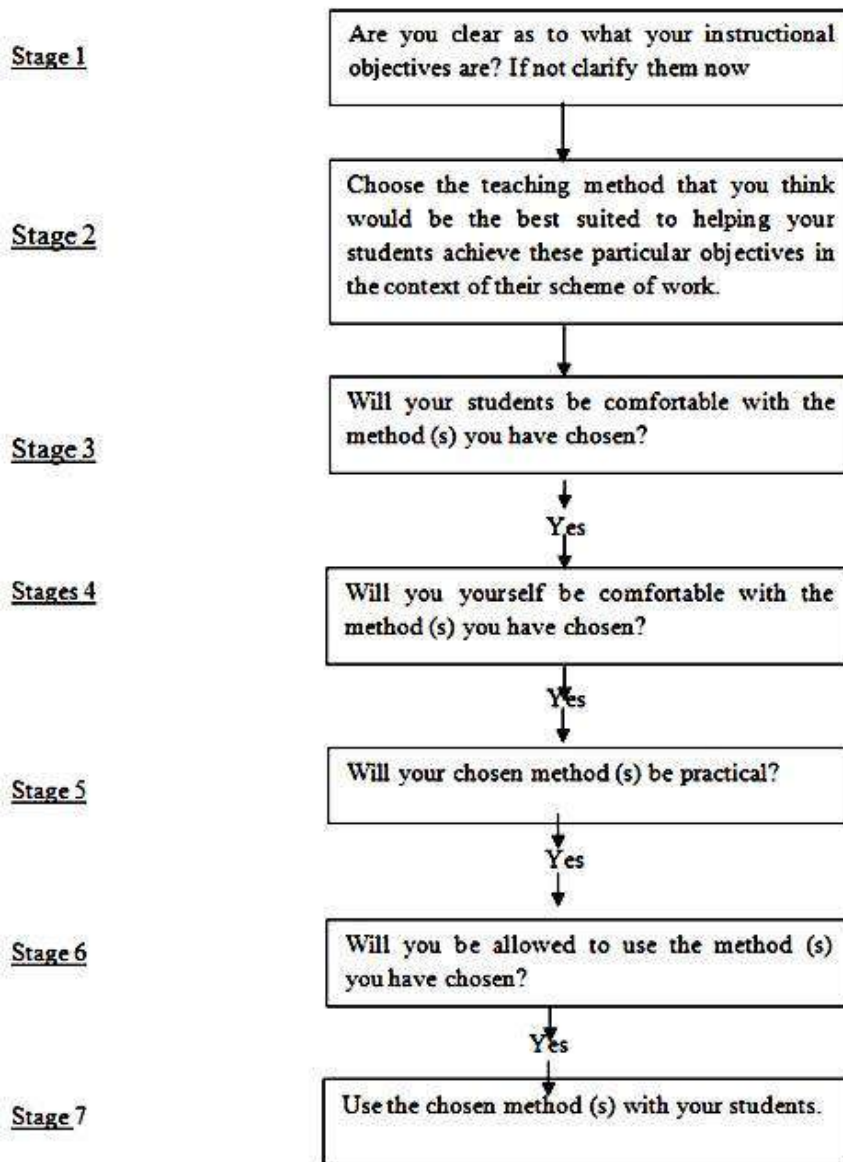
Stage 1

Are you clear as to what your instructional objectives are? If not clarify them now

Stage 2

Choose the teaching method that you think would be the best suited to helping your students achieve these particular objectives in the context of their scheme of work.

Stage 3

Will your students be comfortable with the method (s) you have chosen?

Yes

Stages 4

Will you yourself be comfortable with the method (s) you have chosen?

Yes

Stage 5

Will your chosen method (s) be practical?

Yes

Stage 6

Will you be allowed to use the method (s) you have chosen?

Yes

Stage 7

Use the chosen method (s) with your students.